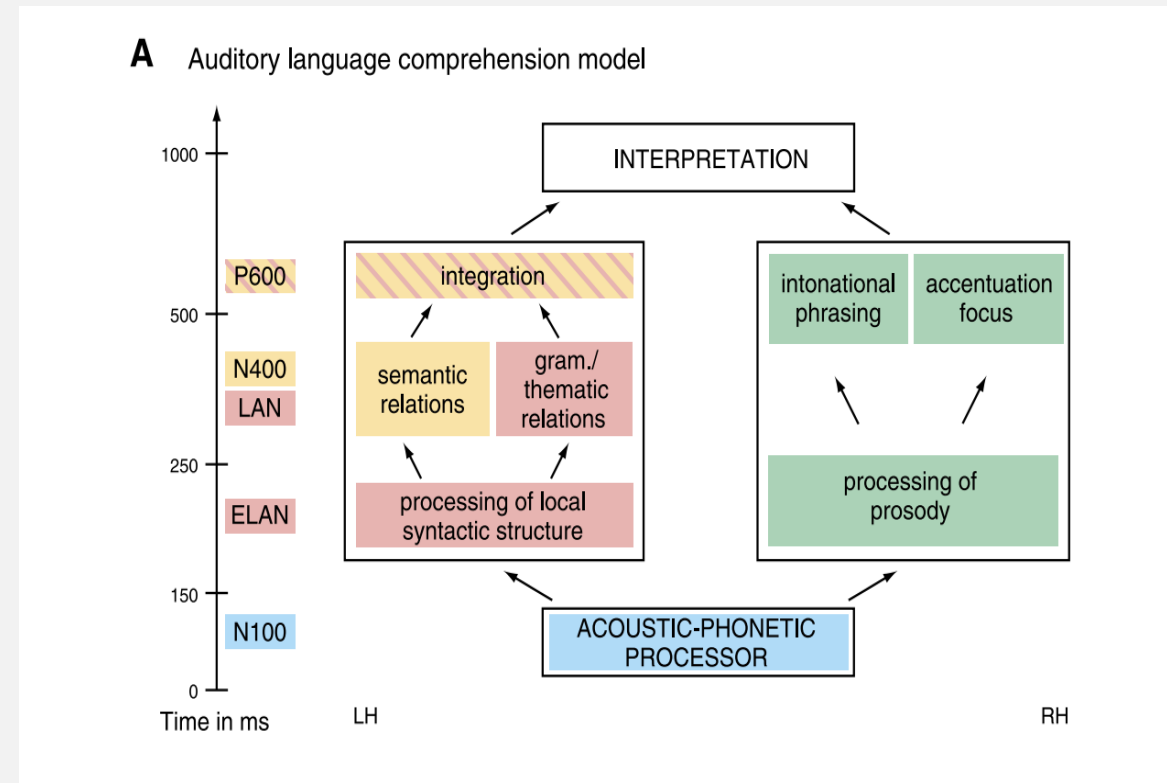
A Auditory language comprehension model

1000

500

250

150

0

Time in ms

P600

N400

LAN

ELAN

N100

INTERPRETATION

integration

semantic relations

gram./ thematic relations

processing of local syntactic structure

intonational phrasing

accentuation focus

processing of prosody

ACOUSTIC-PHONETIC PROCESSOR

LH

RH